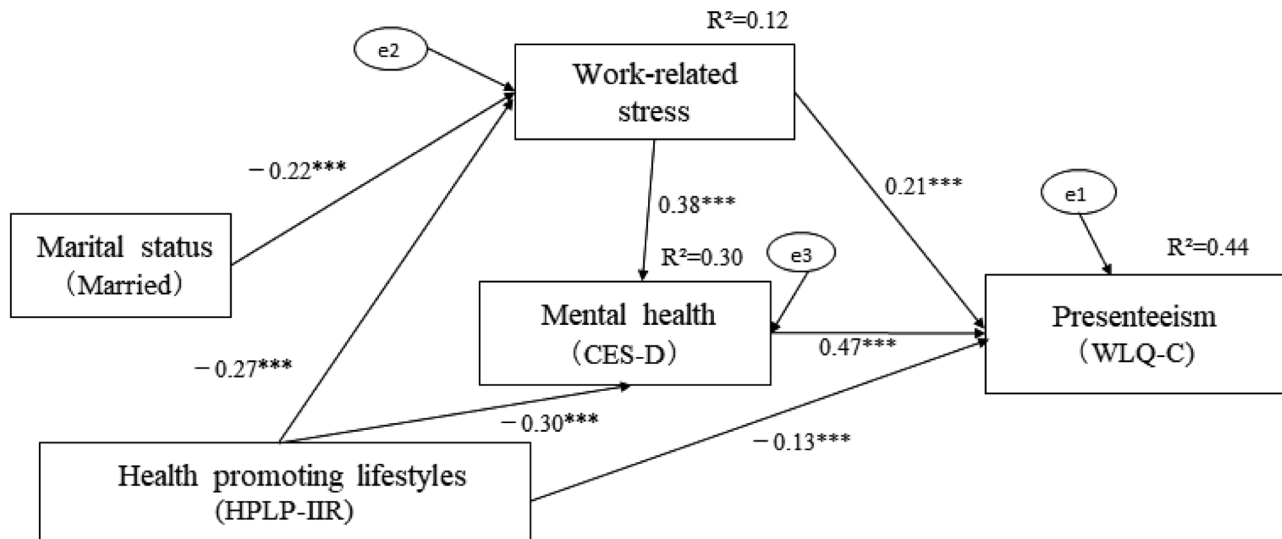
R²=0.12

e2

Work-related stress

−0.22***

0.21***

0.38***

e1

Marital status (Married)

R²=0.30

e3

R²=0.44

Mental health (CES-D)

Presenteeism (WLQ-C)

0.47***

−0.27***

−0.30***

−0.13***

Health promoting lifestyles (HPLP-IIR)